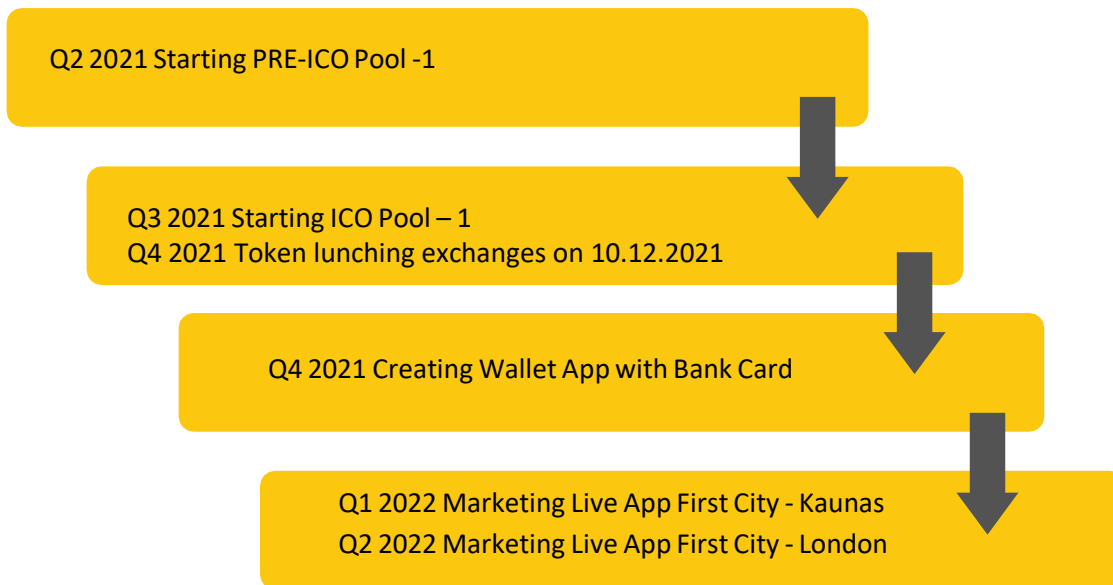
Q2 2021 Starting PRE-ICO Pool -1

Q3 2021 Starting ICO Pool – 1
Q4 2021 Token lunching exchanges on 10.12.2021

Q4 2021 Creating Wallet App with Bank Card

Q1 2022 Marketing Live App First City - Kaunas
Q2 2022 Marketing Live App First City - London